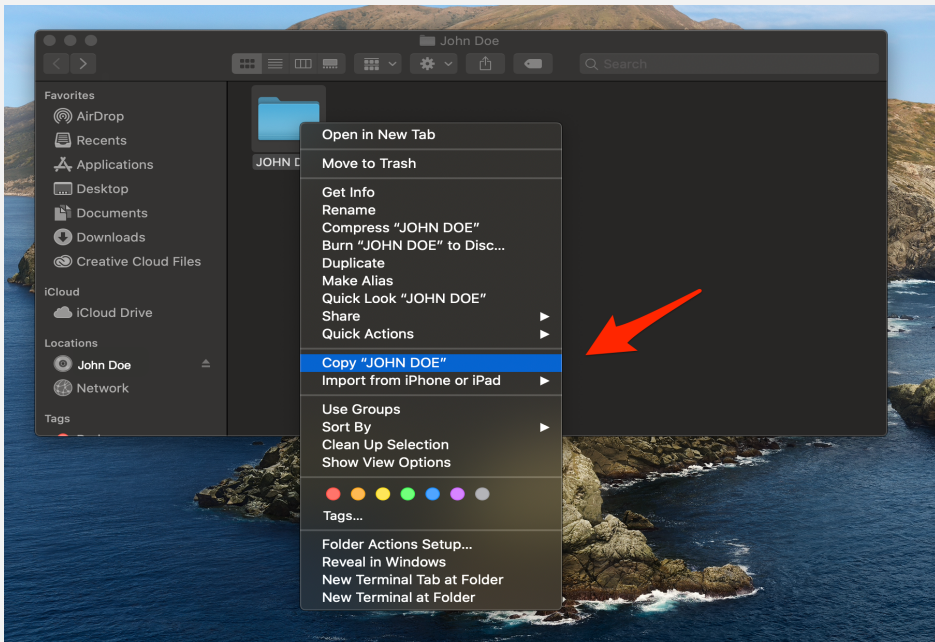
John Doe

Search

Favorites
AirDrop
Recents
Applications
Desktop
Documents
Downloads
Creative Cloud Files
iCloud
iCloud Drive
Locations
John Doe
Network
Tags

JOHN D

Open in New Tab

Move to Trash

Get Info
Rename
Compress "JOHN DOE"
Burn "JOHN DOE" to Disc...
Duplicate
Make Alias
Quick Look "JOHN DOE"
Share
Quick Actions

Copy "JOHN DOE"
Import from iPhone or iPad

Use Groups
Sort By
Clean Up Selection
Show View Options

Tags...

Folder Actions Setup...
Reveal in Windows
New Terminal Tab at Folder
New Terminal at Folder